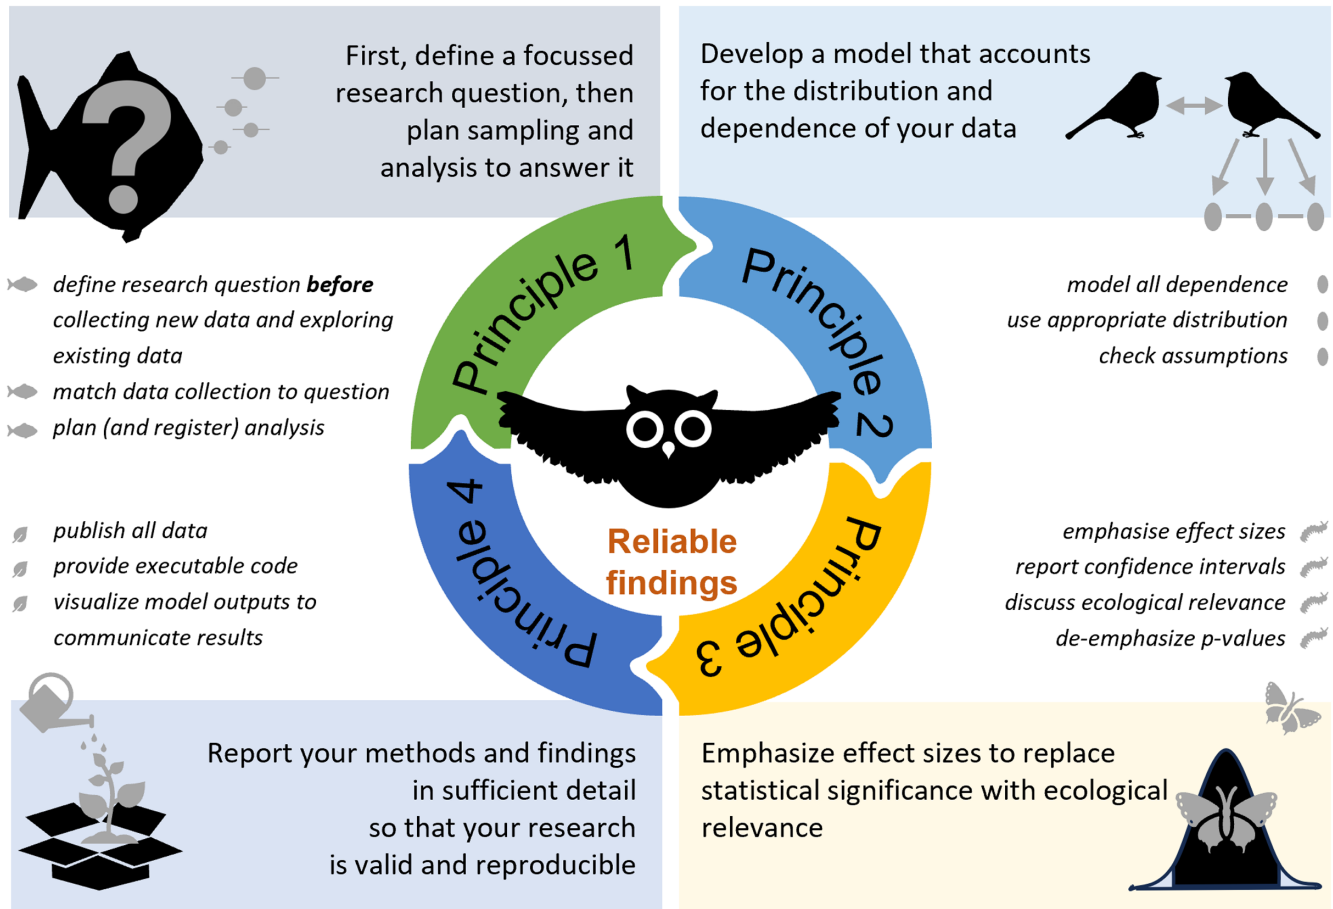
First, define a focussed research question, then plan sampling and analysis to answer it

Develop a model that accounts for the distribution and dependence of your data

define research question **before** collecting new data and exploring existing data
match data collection to question
plan (and register) analysis

Principle 1

Principle 2

model all dependence
use appropriate distribution
check assumptions

Principle 4

Reliable findings

Principle 3

publish all data
provide executable code
visualize model outputs to communicate results

emphasise effect sizes
report confidence intervals
discuss ecological relevance
de-emphasize p-values

Report your methods and findings in sufficient detail so that your research is valid and reproducible

Emphasize effect sizes to replace statistical significance with ecological relevance